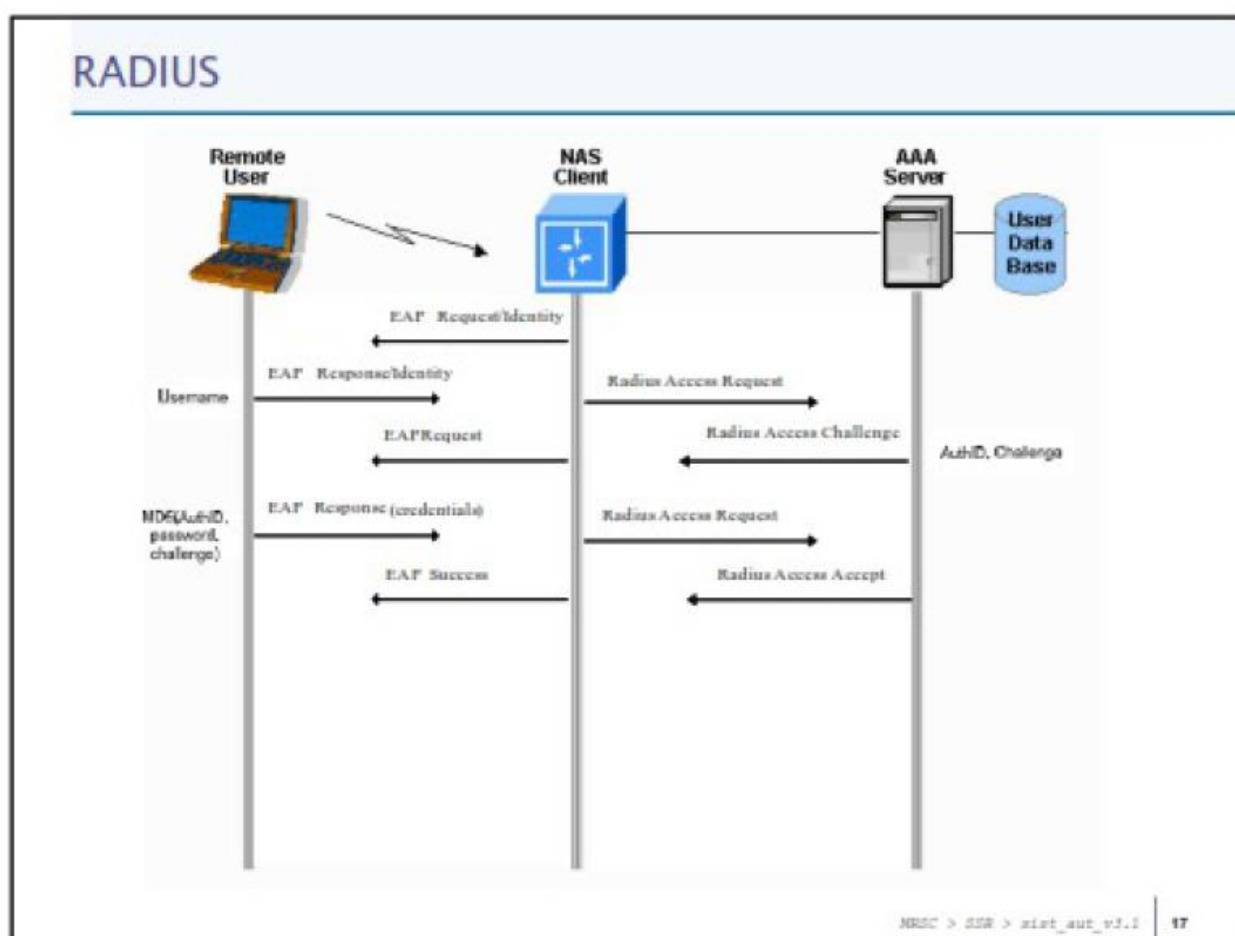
RADIUS

Remote User

NAS Client

AAA Server

User Data Base

EAP Request/Identity

Username

EAP Response/Identity

Radius Access Request

EAPRequest

Radius Access Challenge

AuthID, Challenge

MD5(AuthID, password, challenge)

EAP Response (credentials)

Radius Access Request

EAP Success

Radius Access Accept

MRSC > SSR > sist_aut_v3.1 | 17